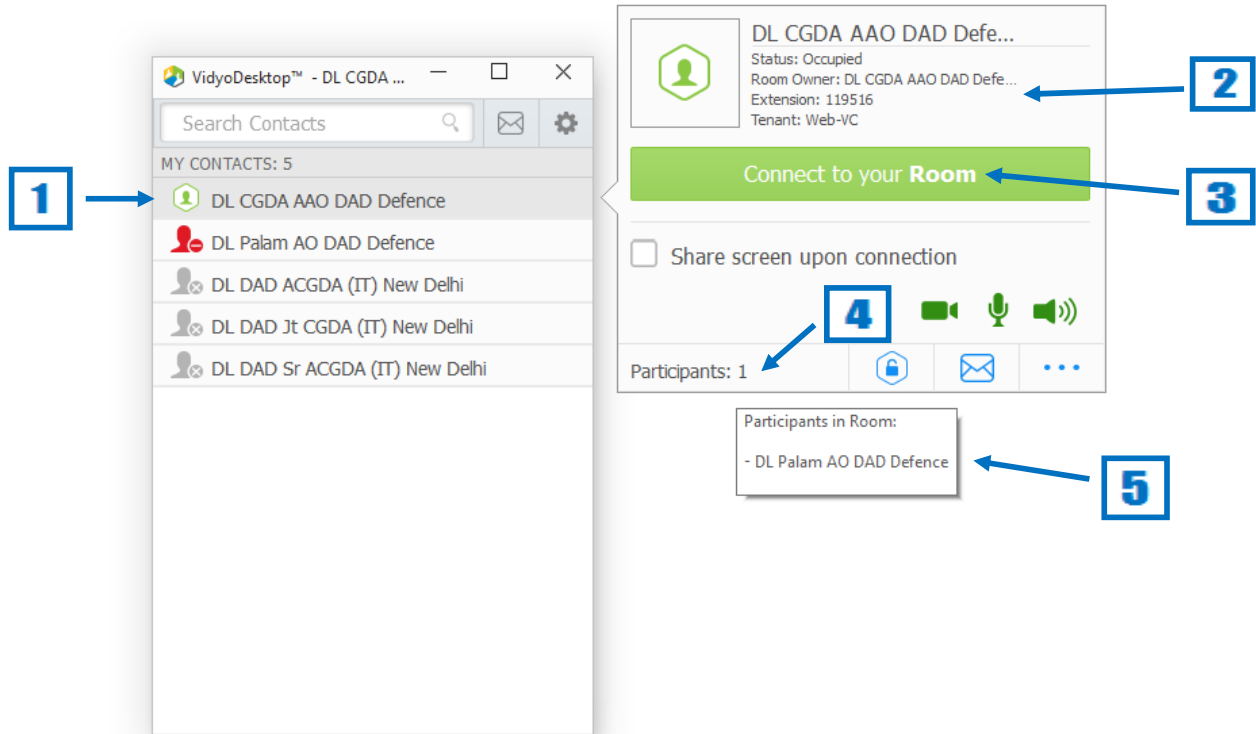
VidyoDesktop™ - DL CGDA ...

Search Contacts

MY CONTACTS: 5

1

DL CGDA AAO DAD Defence

DL Palam AO DAD Defence

DL DAD ACGDA (IT) New Delhi

DL DAD Jt CGDA (IT) New Delhi

DL DAD Sr ACGDA (IT) New Delhi

DL CGDA AAO DAD Defe...

Status: Occupied
Room Owner: DL CGDA AAO DAD Defe...
Extension: 119516
Tenant: Web-VC

2

Connect to your **Room**

3

Share screen upon connection

4

Participants: 1

Participants in Room:

- DL Palam AO DAD Defence

5